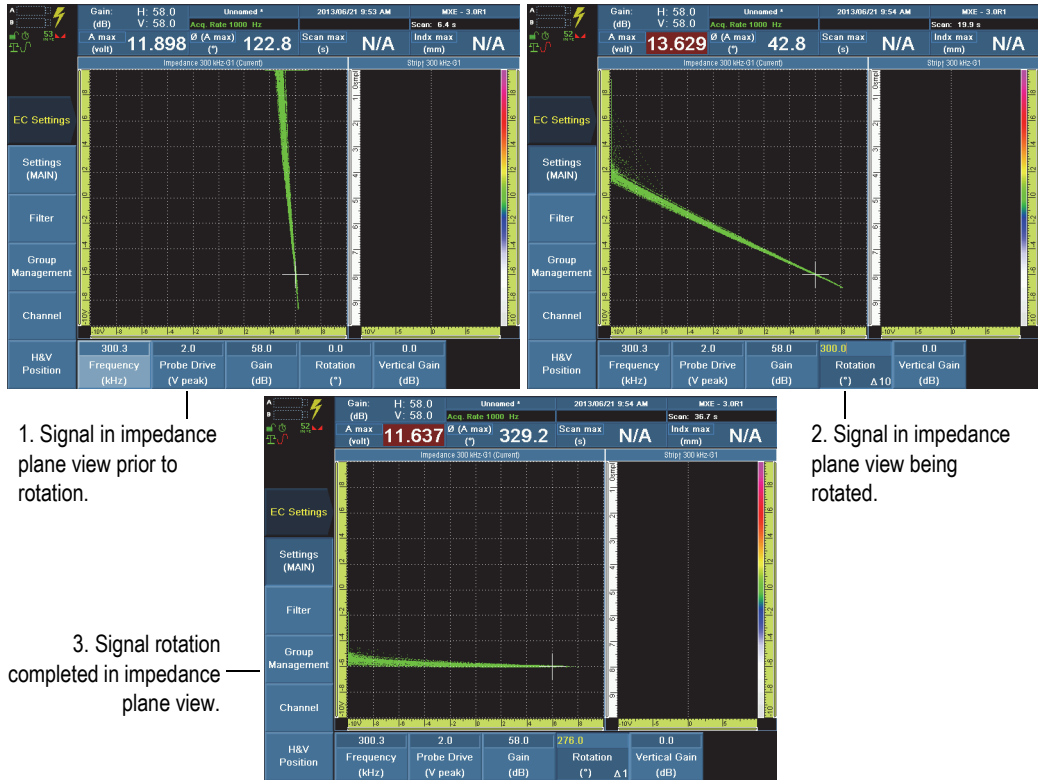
Gain: (dB) H: 58.0 V: 58.0
Unnamed *
Acq. Rate 1000 Hz
2013/06/21 9:53 AM
MXE - 3.0R1
Scan: 6.4 s
A max (volt) 11.898
Ø (A max) (°) 122.8
Scan max (s) N/A
Indx max (mm) N/A
Impedance 300 kHz-G1 (Current)
Strip 300 kHz-G1
EC Settings
Settings (MAIN)
Filter
Group Management
Channel
H&V Position

| 300.3 | 2.0 | 58.0 | 0.0 | 0.0 |
|---|---|---|---|---|
| Frequency (kHz) | Probe Drive (V peak) | Gain (dB) | Rotation (°) | Vertical Gain (dB) |

Gain: (dB) H: 58.0 V: 58.0
Unnamed *
Acq. Rate 1000 Hz
2013/06/21 9:54 AM
MXE - 3.0R1
Scan: 19.9 s
A max (volt) 13.629
Ø (A max) (°) 42.8
Scan max (s) N/A
Indx max (mm) N/A
Impedance 300 kHz-G1 (Current)
Strip 300 kHz-G1
EC Settings
Settings (MAIN)
Filter
Group Management
Channel
H&V Position

| 300.3 | 2.0 | 58.0 | 300.0 | 0.0 |
|---|---|---|---|---|
| Frequency (kHz) | Probe Drive (V peak) | Gain (dB) | Rotation (°) Δ10 | Vertical Gain (dB) |

1. Signal in impedance plane view prior to rotation.

2. Signal in impedance plane view being rotated.

Gain: (dB) H: 58.0 V: 58.0
Unnamed *
Acq. Rate 1000 Hz
2013/06/21 9:54 AM
MXE - 3.0R1
Scan: 36.7 s
A max (volt) 11.637
Ø (A max) (°) 329.2
Scan max (s) N/A
Indx max (mm) N/A
Impedance 300 kHz-G1 (Current)
Strip 300 kHz-G1
EC Settings
Settings (MAIN)
Filter
Group Management
Channel
H&V Position

| 300.3 | 2.0 | 58.0 | 276.0 | 0.0 |
|---|---|---|---|---|
| Frequency (kHz) | Probe Drive (V peak) | Gain (dB) | Rotation (°) Δ1 | Vertical Gain (dB) |

3. Signal rotation completed in impedance plane view.